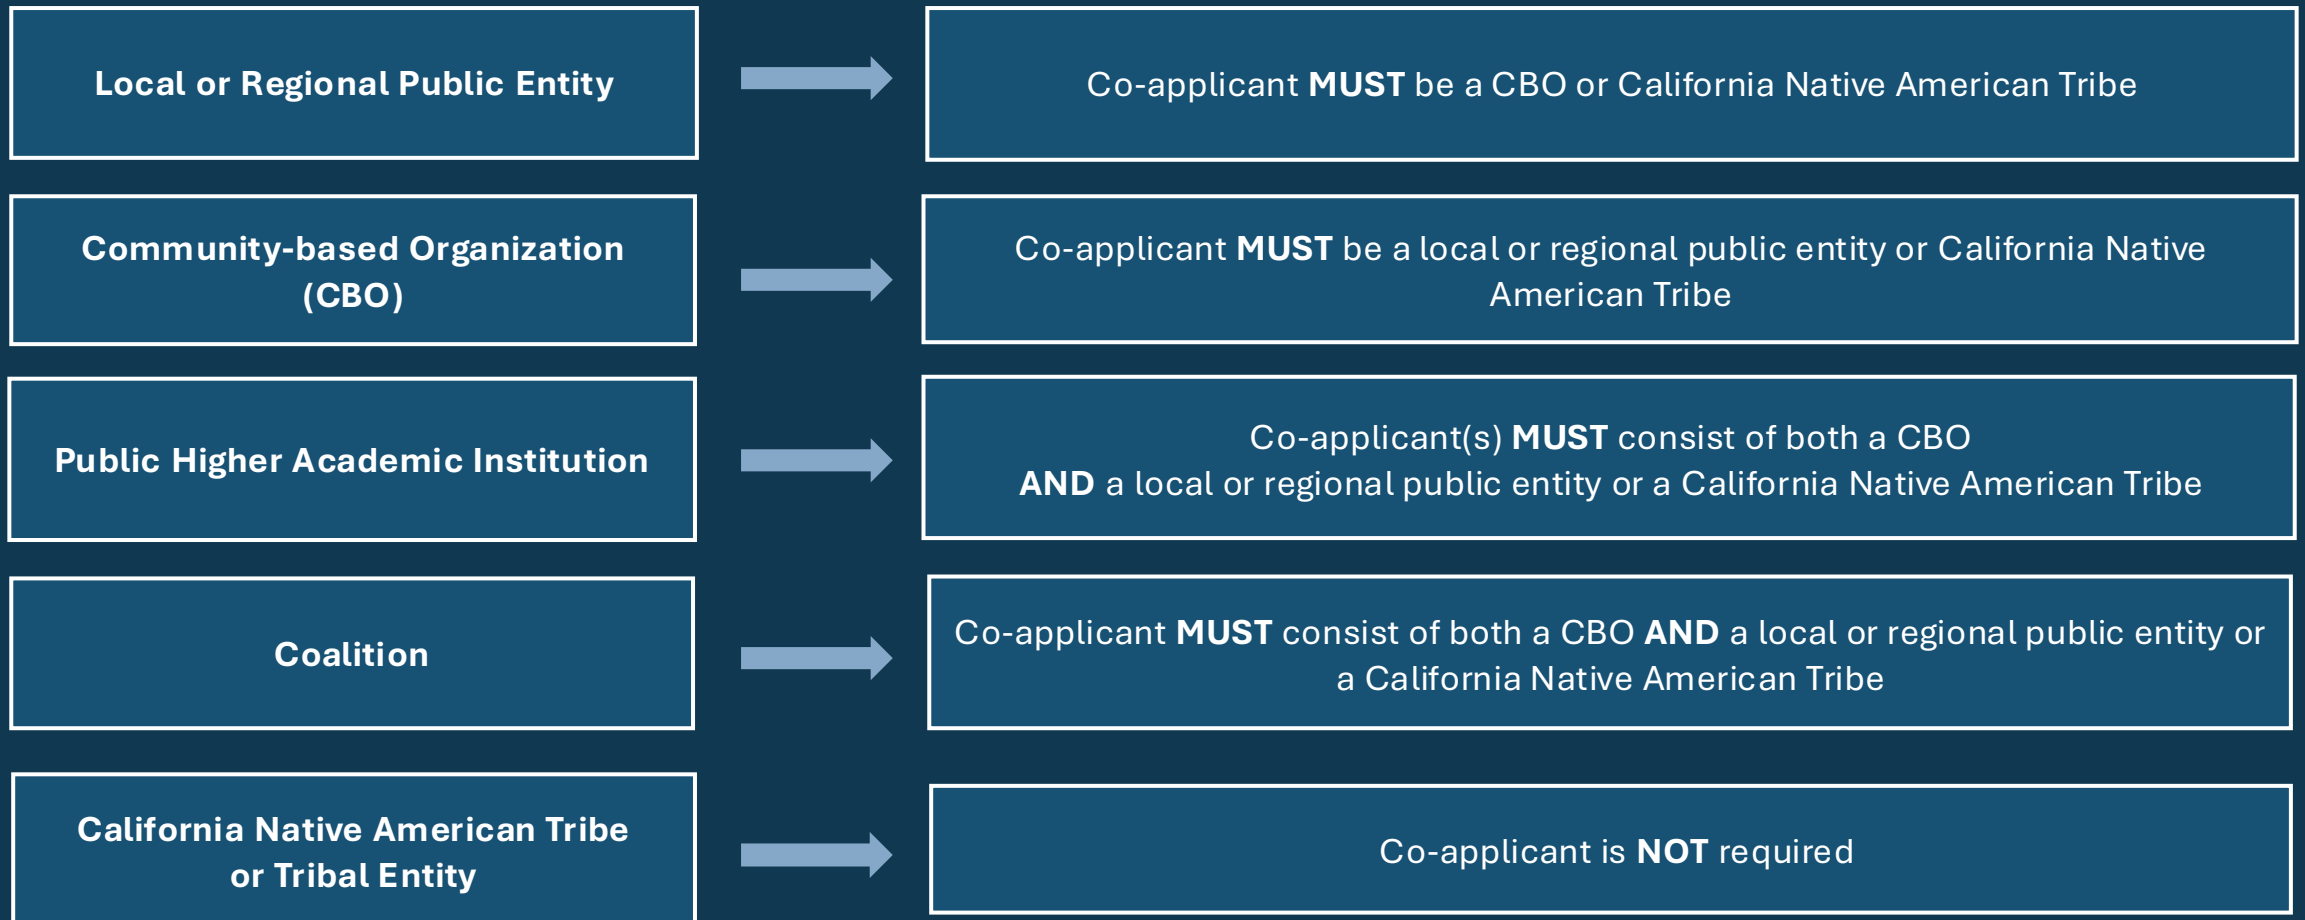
Local or Regional Public Entity

Co-applicant MUST be a CBO or California Native American Tribe

Community-based Organization (CBO)

Co-applicant MUST be a local or regional public entity or California Native American Tribe

Public Higher Academic Institution

Co-applicant(s) MUST consist of both a CBO AND a local or regional public entity or a California Native American Tribe

Coalition

Co-applicant MUST consist of both a CBO AND a local or regional public entity or a California Native American Tribe

California Native American Tribe or Tribal Entity

Co-applicant is NOT required